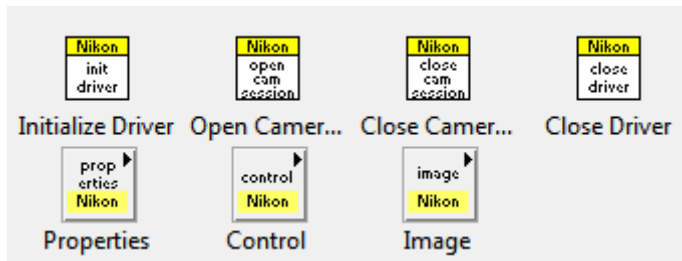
Nikon
init
driver

Initialize Driver

Nikon
open
cam
session

Open Camer...

Nikon
close
cam
session

Close Camer...

Nikon
close
driver

Close Driver

prop
erties
Nikon

Properties

control
Nikon

Control

image
Nikon

Image